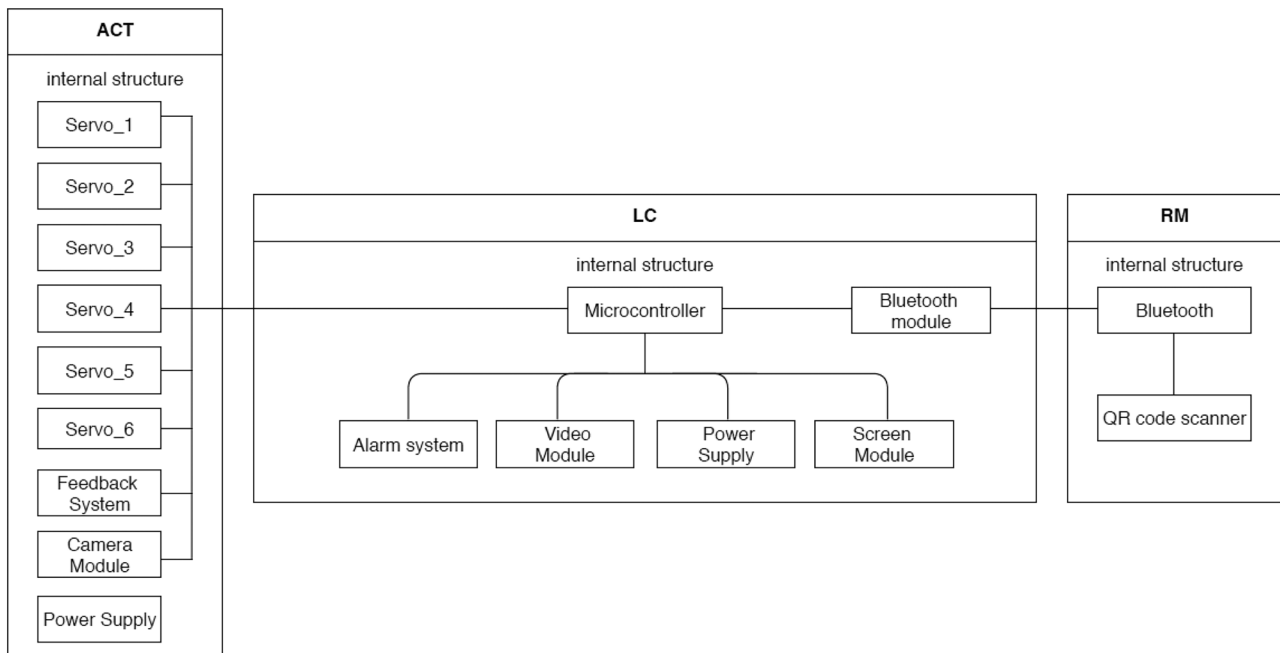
ACT

internal structure

Servo_1

Servo_2

Servo_3

Servo_4

Servo_5

Servo_6

Feedback System

Camera Module

Power Supply

LC

internal structure

Microcontroller

Bluetooth module

Alarm system

Video Module

Power Supply

Screen Module

RM

internal structure

Bluetooth

QR code scanner